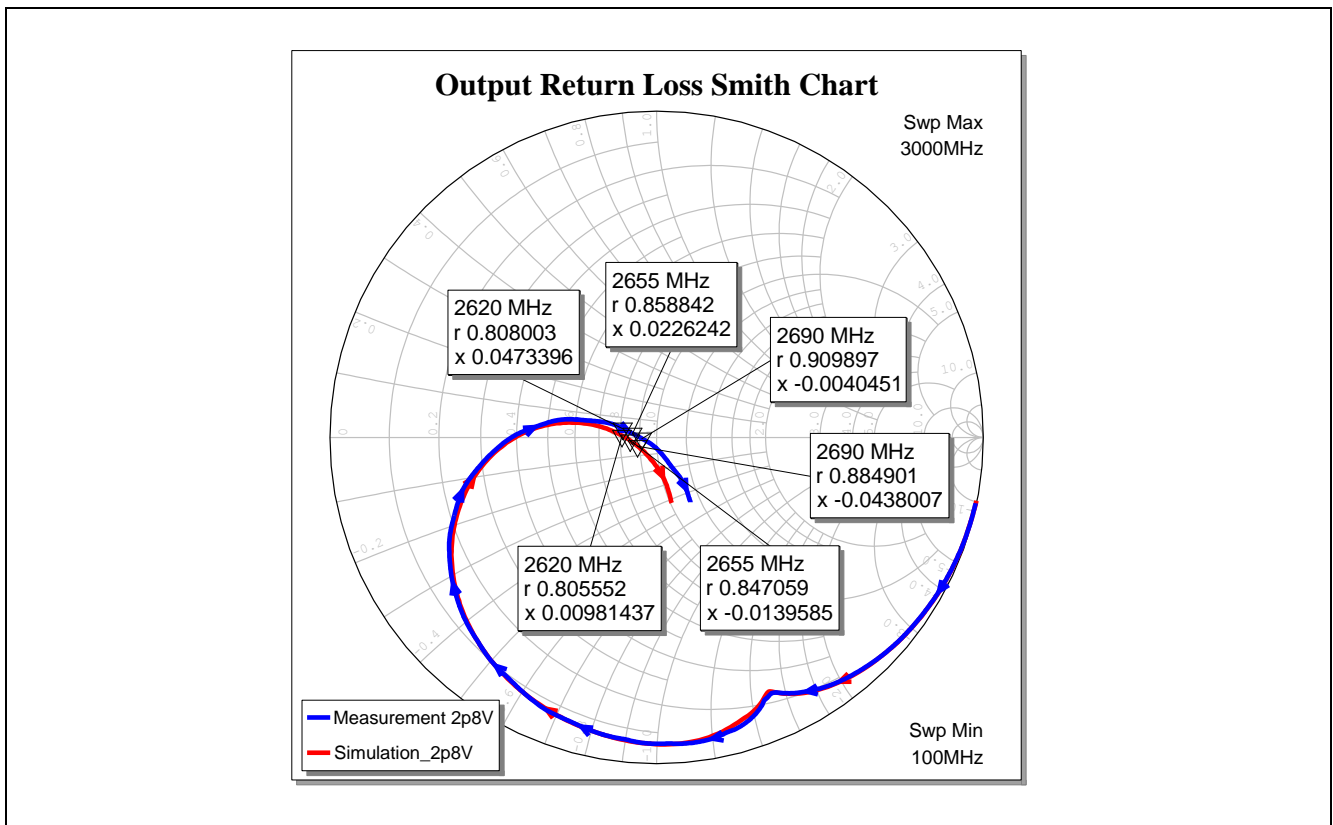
Output Return Loss Smith Chart

Swp Max
3000MHz

2655 MHz
r 0.858842
x 0.0226242

2620 MHz
r 0.808003
x 0.0473396

2690 MHz
r 0.909897
x -0.0040451

2690 MHz
r 0.884901
x -0.0438007

2620 MHz
r 0.805552
x 0.00981437

2655 MHz
r 0.847059
x -0.0139585

Measurement 2p8V
Simulation_2p8V

Swp Min
100MHz